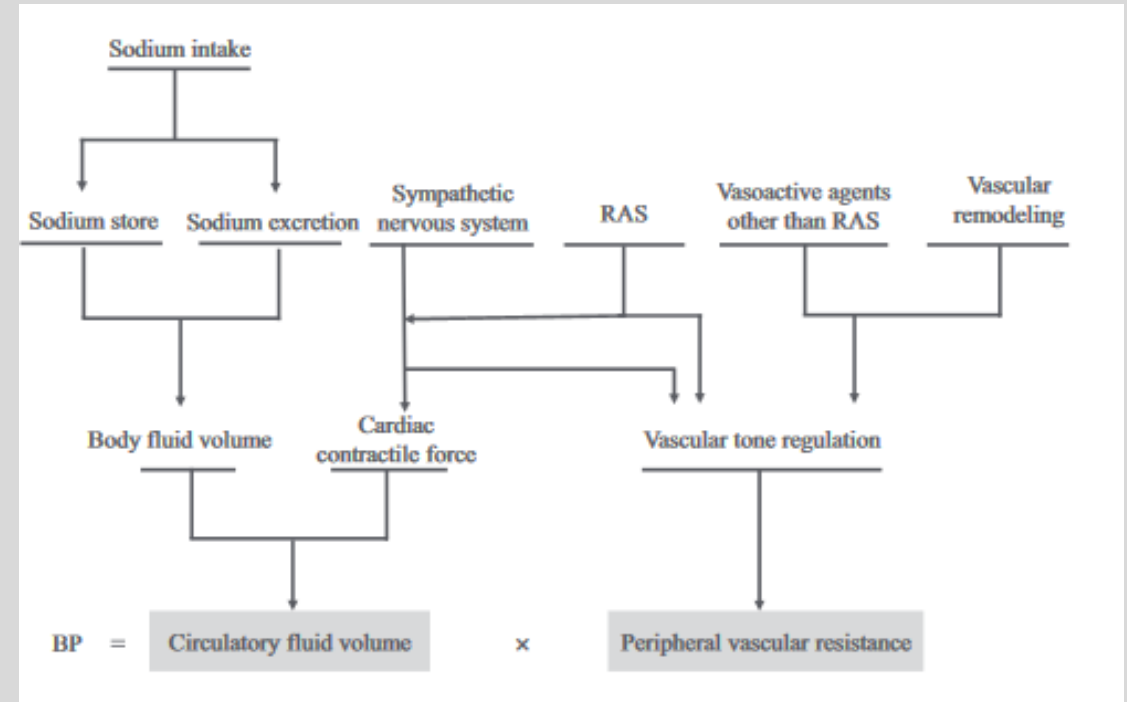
Sodium intake

Sodium store

Sodium excretion

Sympathetic nervous system

RAS

Vasoactive agents other than RAS

Vascular remodeling

Body fluid volume

Cardiac contractile force

Vascular tone regulation

BP = Circulatory fluid volume × Peripheral vascular resistance